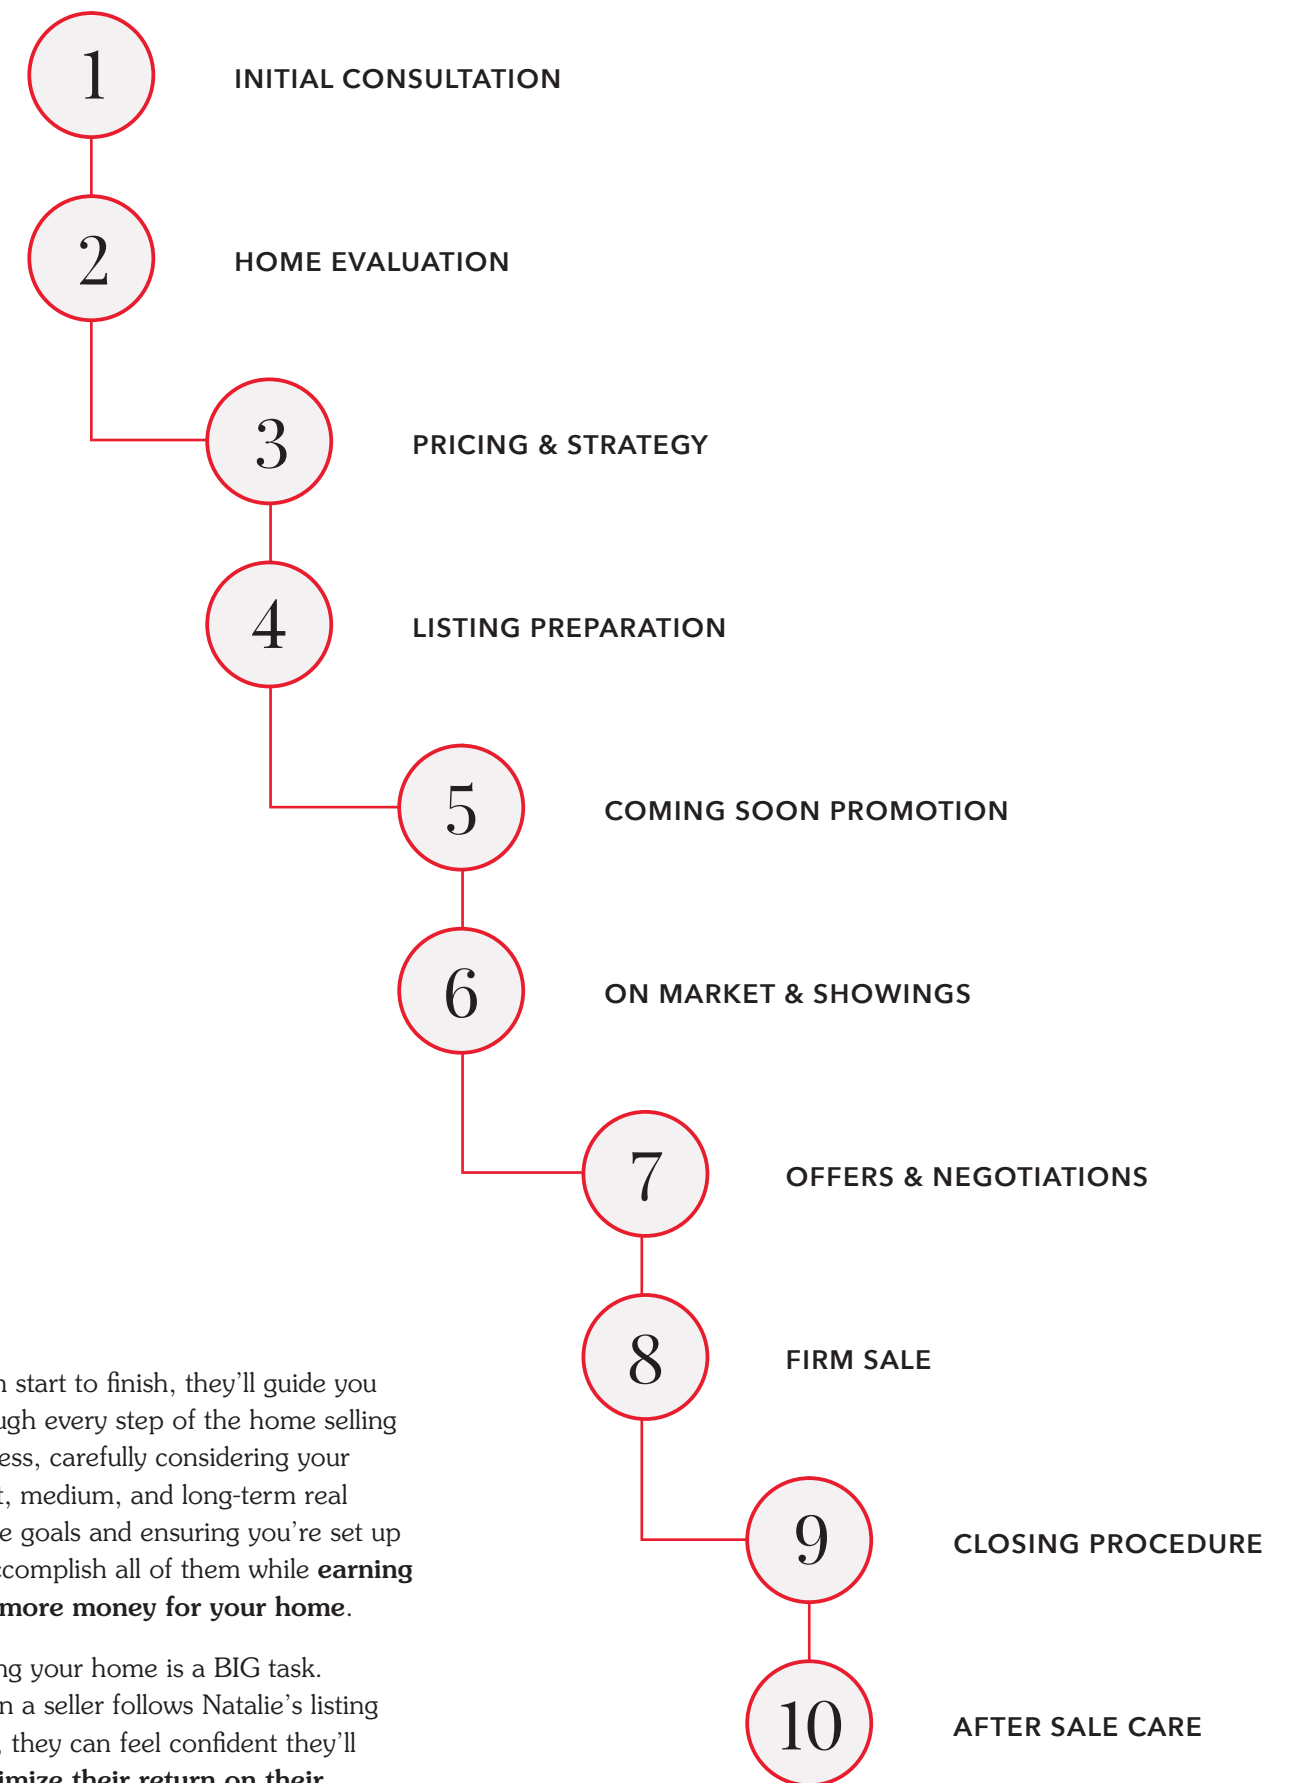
1 INITIAL CONSULTATION

2 HOME EVALUATION

3 PRICING & STRATEGY

4 LISTING PREPARATION

5 COMING SOON PROMOTION

6 ON MARKET & SHOWINGS

7 OFFERS & NEGOTIATIONS

8 FIRM SALE

9 CLOSING PROCEDURE

10 AFTER SALE CARE

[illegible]n start to finish, they'll guide you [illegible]ugh every step of the home selling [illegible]ess, carefully considering your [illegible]t, medium, and long-term real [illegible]e goals and ensuring you're set up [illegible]ccomplish all of them while **earning** **more money for your home**.

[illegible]ng your home is a BIG task. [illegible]n a seller follows Natalie's listing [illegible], they can feel confident they'll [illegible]